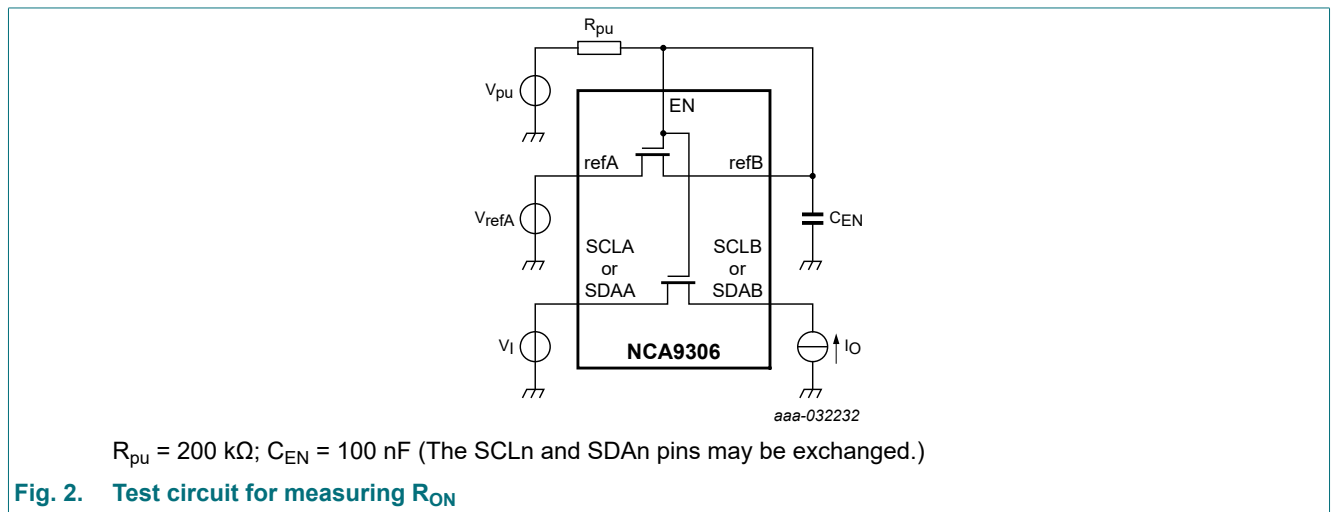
$R_{pu}$

$V_{pu}$

EN

refA

refB

$V_{refA}$

$C_{EN}$

SCLA or SDAA

SCLB or SDAB

$V_I$

NCA9306

$I_O$

aaa-032232

$R_{pu}$ = 200 kΩ; $C_{EN}$ = 100 nF (The SCLn and SDAn pins may be exchanged.)

Fig. 2. Test circuit for measuring $R_{ON}$